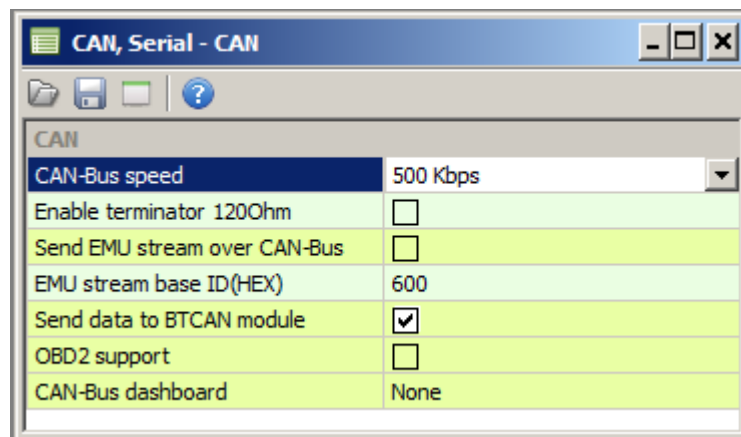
CAN, Serial - CAN

CAN

| | |
|---|---|
| CAN-Bus speed | 500 Kbps |
| Enable terminator 120Ohm | ☐ |
| Send EMU stream over CAN-Bus | ☐ |
| EMU stream base ID(HEX) | 600 |
| Send data to BTCAN module | ☑ |
| OBD2 support | ☐ |
| CAN-Bus dashboard | None |